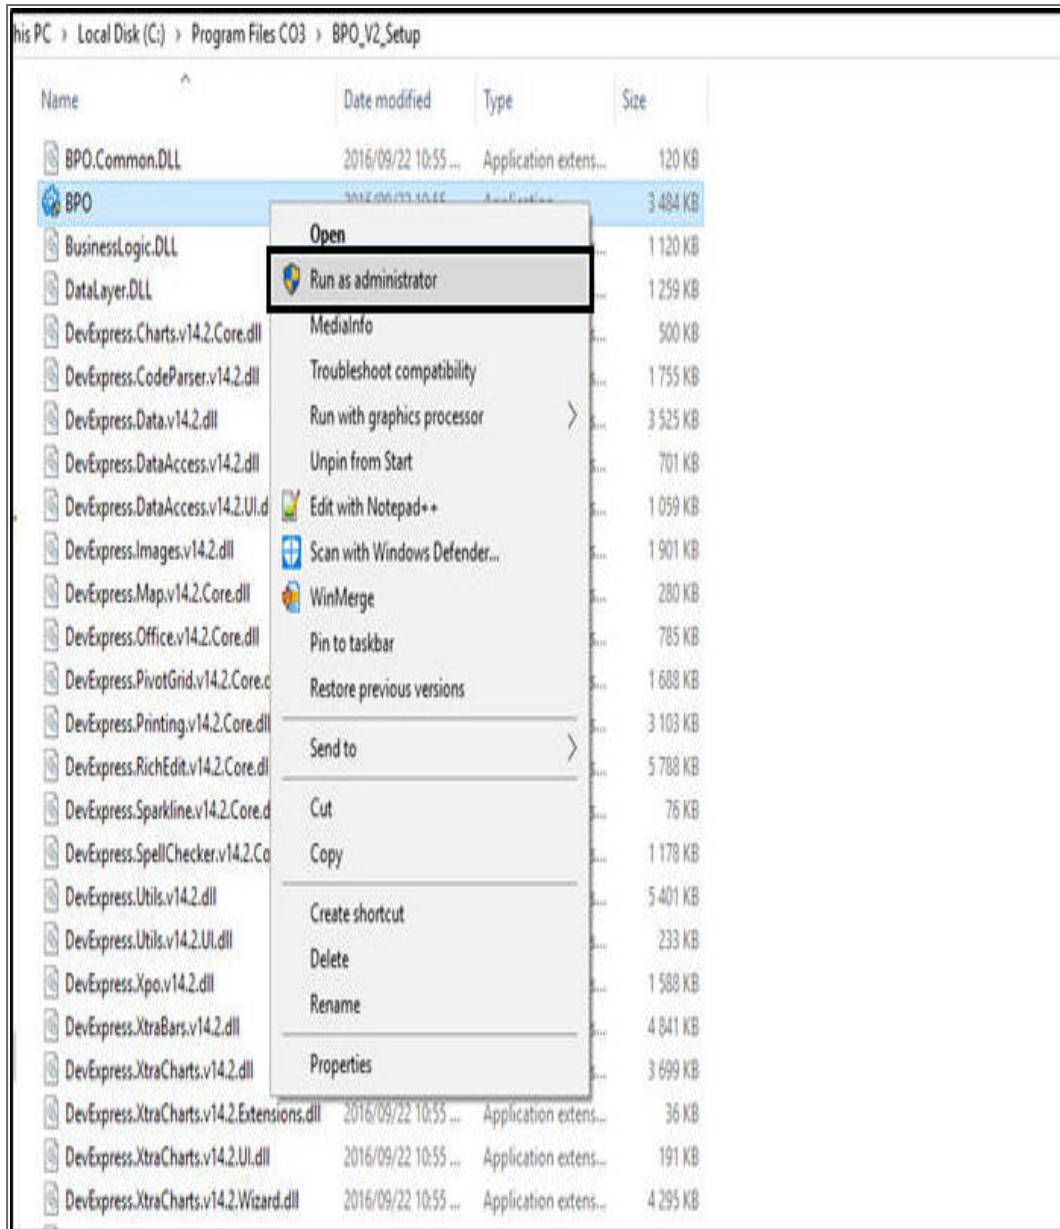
his PC › Local Disk (C:) › Program Files CO3 › BPO_V2_Setup

| Name | Date modified | Type | Size |
|---|---|---|---|
| BPO.Common.DLL | 2016/09/22 10:55 ... | Application extens... | 120 KB |
| BPO | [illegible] | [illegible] | 3 484 KB |
| BusinessLogic.DLL | | | 1 120 KB |
| DataLayer.DLL | | | 1 259 KB |
| DevExpress.Charts.v14.2.Core.dll | | | 500 KB |
| DevExpress.CodeParser.v14.2.dll | | | 1 755 KB |
| DevExpress.Data.v14.2.dll | | | 3 525 KB |
| DevExpress.DataAccess.v14.2.dll | | | 701 KB |
| DevExpress.DataAccess.v14.2.UI.d | | | 1 059 KB |
| DevExpress.Images.v14.2.dll | | | 1 901 KB |
| DevExpress.Map.v14.2.Core.dll | | | 280 KB |
| DevExpress.Office.v14.2.Core.dll | | | 785 KB |
| DevExpress.PivotGrid.v14.2.Core.c | | | 1 688 KB |
| DevExpress.Printing.v14.2.Core.dll | | | 3 103 KB |
| DevExpress.RichEdit.v14.2.Core.dl | | | 5 788 KB |
| DevExpress.Sparkline.v14.2.Core.d | | | 76 KB |
| DevExpress.SpellChecker.v14.2.Co | | | 1 178 KB |
| DevExpress.Utils.v14.2.dll | | | 5 401 KB |
| DevExpress.Utils.v14.2.UI.dll | | | 233 KB |
| DevExpress.Xpo.v14.2.dll | | | 1 588 KB |
| DevExpress.XtraBars.v14.2.dll | | | 4 841 KB |
| DevExpress.XtraCharts.v14.2.dll | | | 3 699 KB |
| DevExpress.XtraCharts.v14.2.Extensions.dll | 2016/09/22 10:55 ... | Application extens... | 36 KB |
| DevExpress.XtraCharts.v14.2.UI.dll | 2016/09/22 10:55 ... | Application extens... | 191 KB |
| DevExpress.XtraCharts.v14.2.Wizard.dll | 2016/09/22 10:55 ... | Application extens... | 4 295 KB |

Open
Run as administrator
MediaInfo
Troubleshoot compatibility
Run with graphics processor
Unpin from Start
Edit with Notepad++
Scan with Windows Defender...
WinMerge
Pin to taskbar
Restore previous versions
Send to
Cut
Copy
Create shortcut
Delete
Rename
Properties